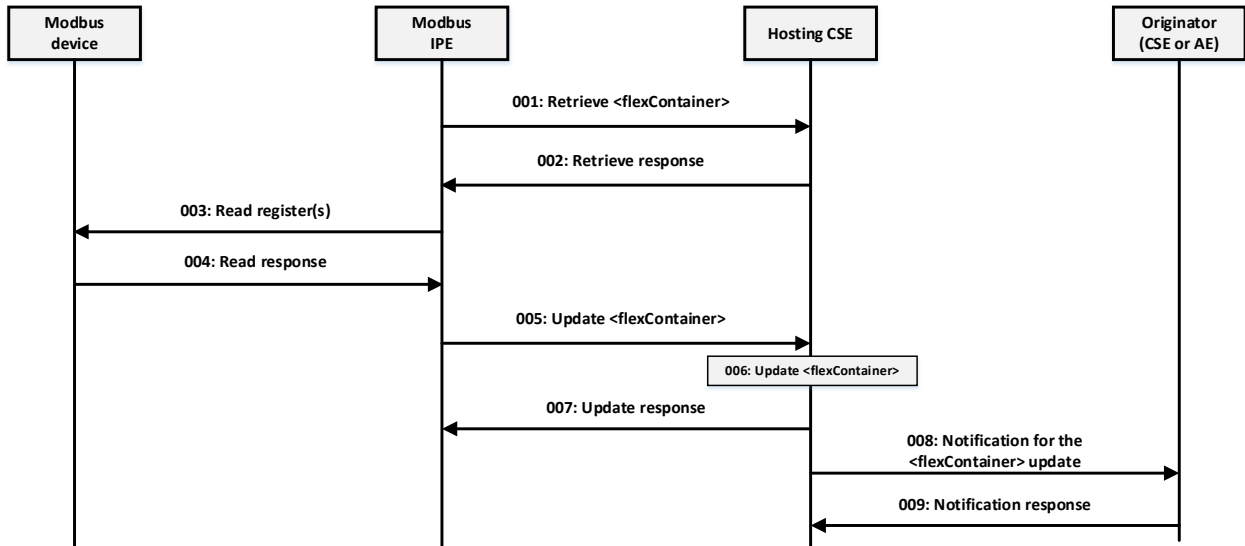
Modbus device

Modbus IPE

Hosting CSE

Originator (CSE or AE)

001: Retrieve <flexContainer>

002: Retrieve response

003: Read register(s)

004: Read response

005: Update <flexContainer>

006: Update <flexContainer>

007: Update response

008: Notification for the <flexContainer> update

009: Notification response